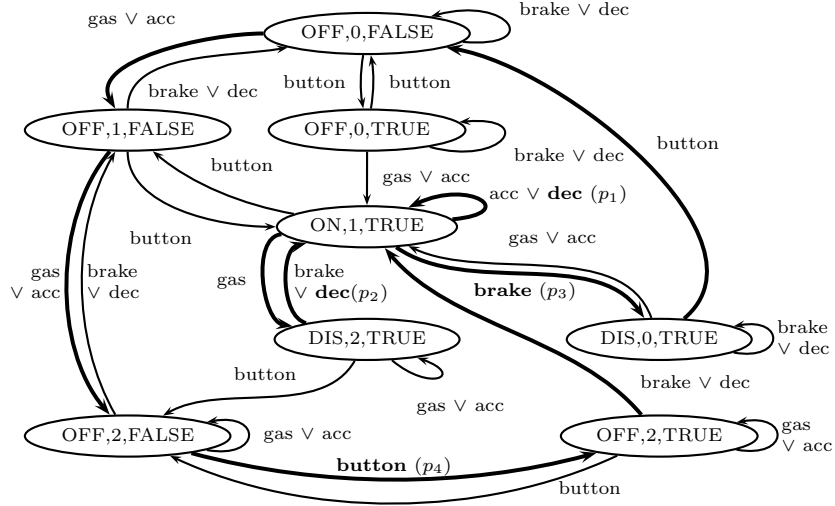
gas ∨ acc

OFF,0,FALSE

brake ∨ dec

button

button

brake ∨ dec

OFF,1,FALSE

OFF,0,TRUE

brake ∨ dec

button

button

gas ∨ acc

acc ∨ **dec** $(p_1)$

ON,1,TRUE

button

gas ∨ acc

gas ∨ acc

brake ∨ dec

gas

brake ∨ **dec**$(p_2)$

**brake** $(p_3)$

DIS,2,TRUE

DIS,0,TRUE

brake ∨ dec

button

brake ∨ dec

gas ∨ acc

OFF,2,FALSE

gas ∨ acc

OFF,2,TRUE

gas ∨ acc

**button** $(p_4)$

button